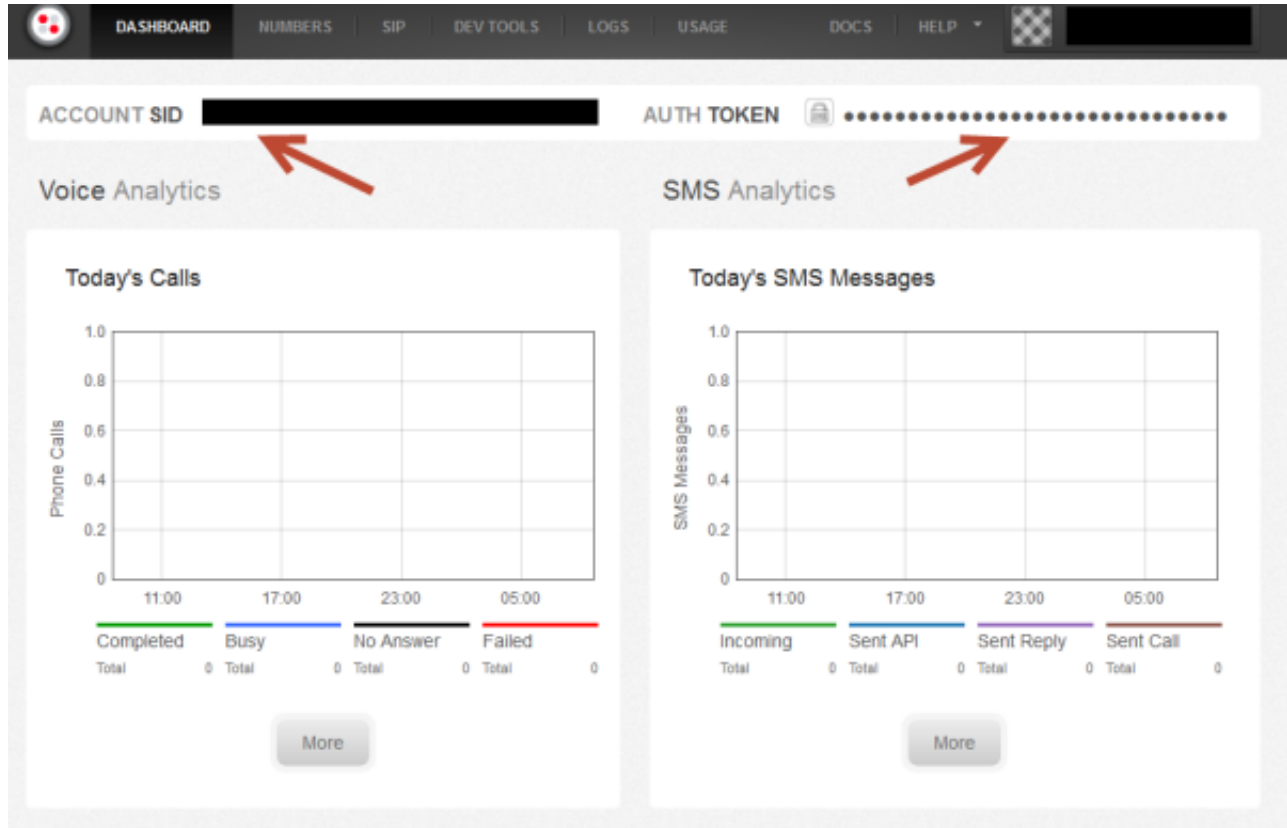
DASHBOARD NUMBERS SIP DEV TOOLS LOGS USAGE DOCS HELP

ACCOUNT SID

AUTH TOKEN ••••••••••••••••••••••••••••••••

Voice Analytics

Today's Calls

1.0
0.8
0.6
0.4
0.2
0

Phone Calls

11:00 17:00 23:00 05:00

| Completed | Busy | No Answer | Failed |
|---|---|---|---|
| Total 0 | Total 0 | Total 0 | Total 0 |

More

SMS Analytics

Today's SMS Messages

1.0
0.8
0.6
0.4
0.2
0

SMS Messages

11:00 17:00 23:00 05:00

| Incoming | Sent API | Sent Reply | Sent Call |
|---|---|---|---|
| Total 0 | Total 0 | Total 0 | Total 0 |

More